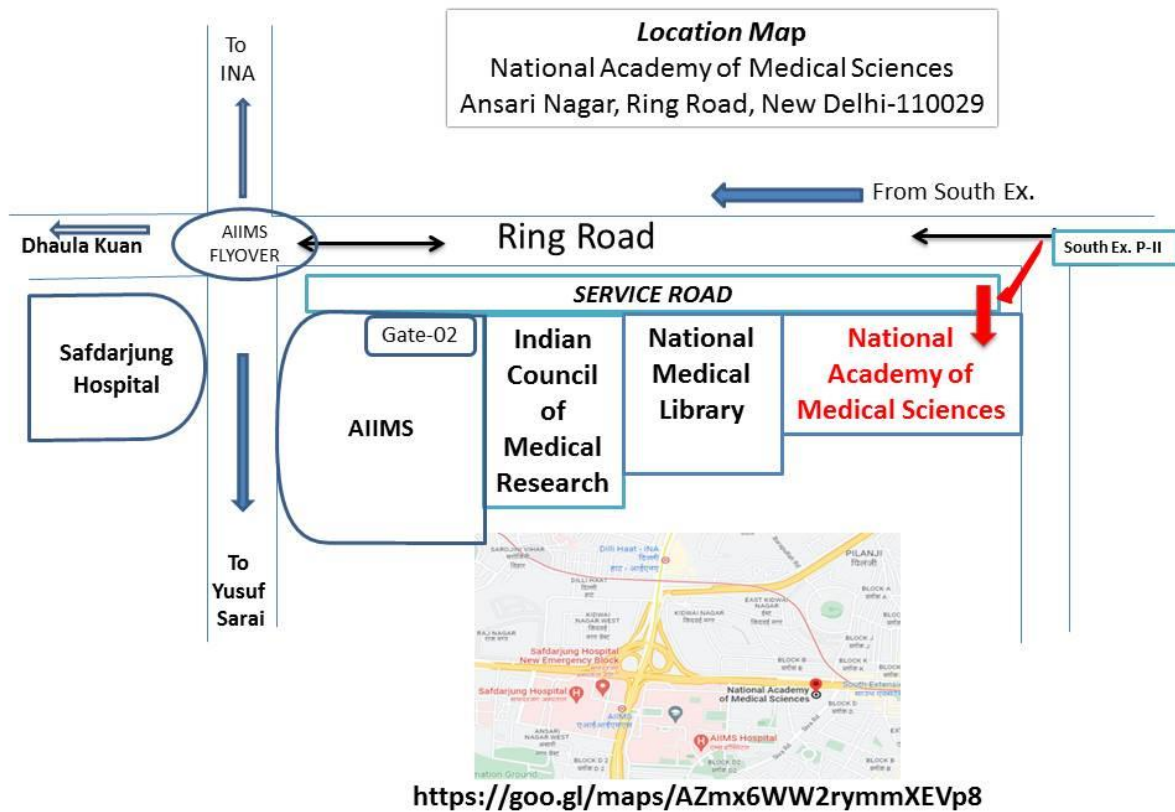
Location Map
National Academy of Medical Sciences
Ansari Nagar, Ring Road, New Delhi-110029

To INA

From South Ex.

Dhaula Kuan

AIIMS FLYOVER

Ring Road

South Ex. P-II

SERVICE ROAD

Safdarjung Hospital

Gate-02

AIIMS

Indian Council of Medical Research

National Medical Library

National Academy of Medical Sciences

To Yusuf Sarai

SAROJINI VIHAR
Dilli Haat - INA
PILANJI
DILLI HAAT
KIDWAI NAGAR WEST
KIDWAI NAGAR
EAST KIDWAI NAGAR
BLOCK A
RAJ NAGAR
BLOCK J
Safdarjung Hospital New Emergency Block
BLOCK B
BLOCK K
Safdarjung Hospital
National Academy of Medical Sciences
South Extension
AIIMS
BLOCK D
ANSARI NAGAR WEST
AIIMS Hospital
BLOCK D 2
BLOCK D
BLOCK B
nation Ground

https://goo.gl/maps/AZmx6WW2rymmXEVp8